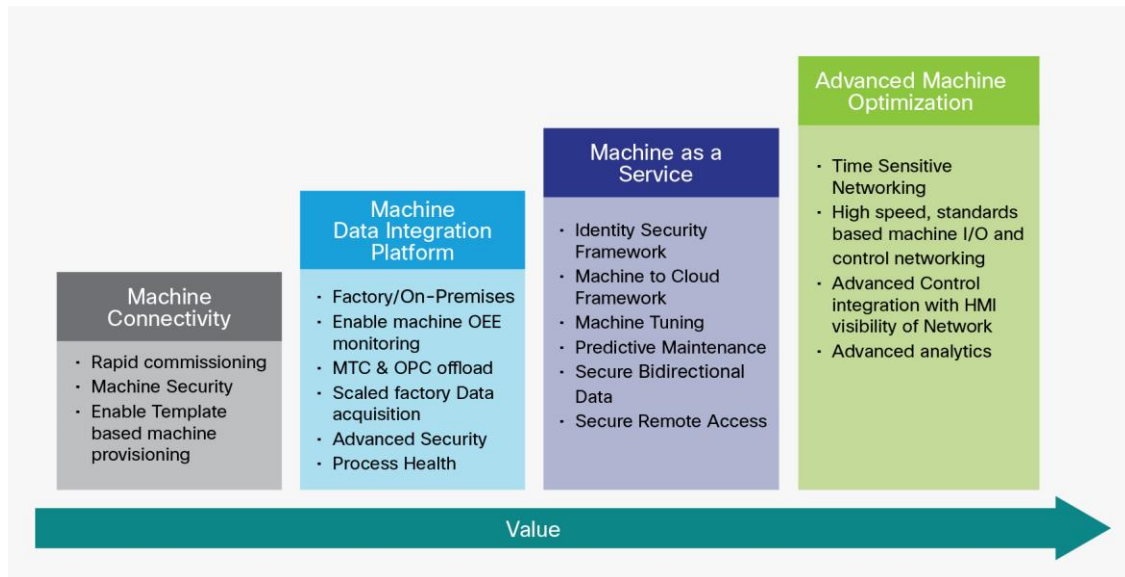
Machine Connectivity

- Rapid commissioning
- Machine Security
- Enable Template based machine provisioning

Machine Data Integration Platform

- Factory/On-Premises
- Enable machine OEE monitoring
- MTC & OPC offload
- Scaled factory Data acquisition
- Advanced Security
- Process Health

Machine as a Service

- Identity Security Framework
- Machine to Cloud Framework
- Machine Tuning
- Predictive Maintenance
- Secure Bidirectional Data
- Secure Remote Access

Advanced Machine Optimization

- Time Sensitive Networking
- High speed, standards based machine I/O and control networking
- Advanced Control integration with HMI visibility of Network
- Advanced analytics

Value